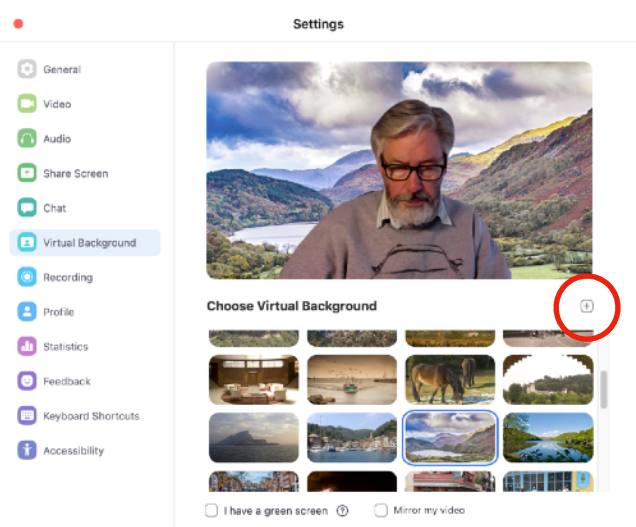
Settings

General
Video
Audio
Share Screen
Chat
Virtual Background
Recording
Profile
Statistics
Feedback
Keyboard Shortcuts
Accessibility

Choose Virtual Background

I have a green screen
Mirror my video